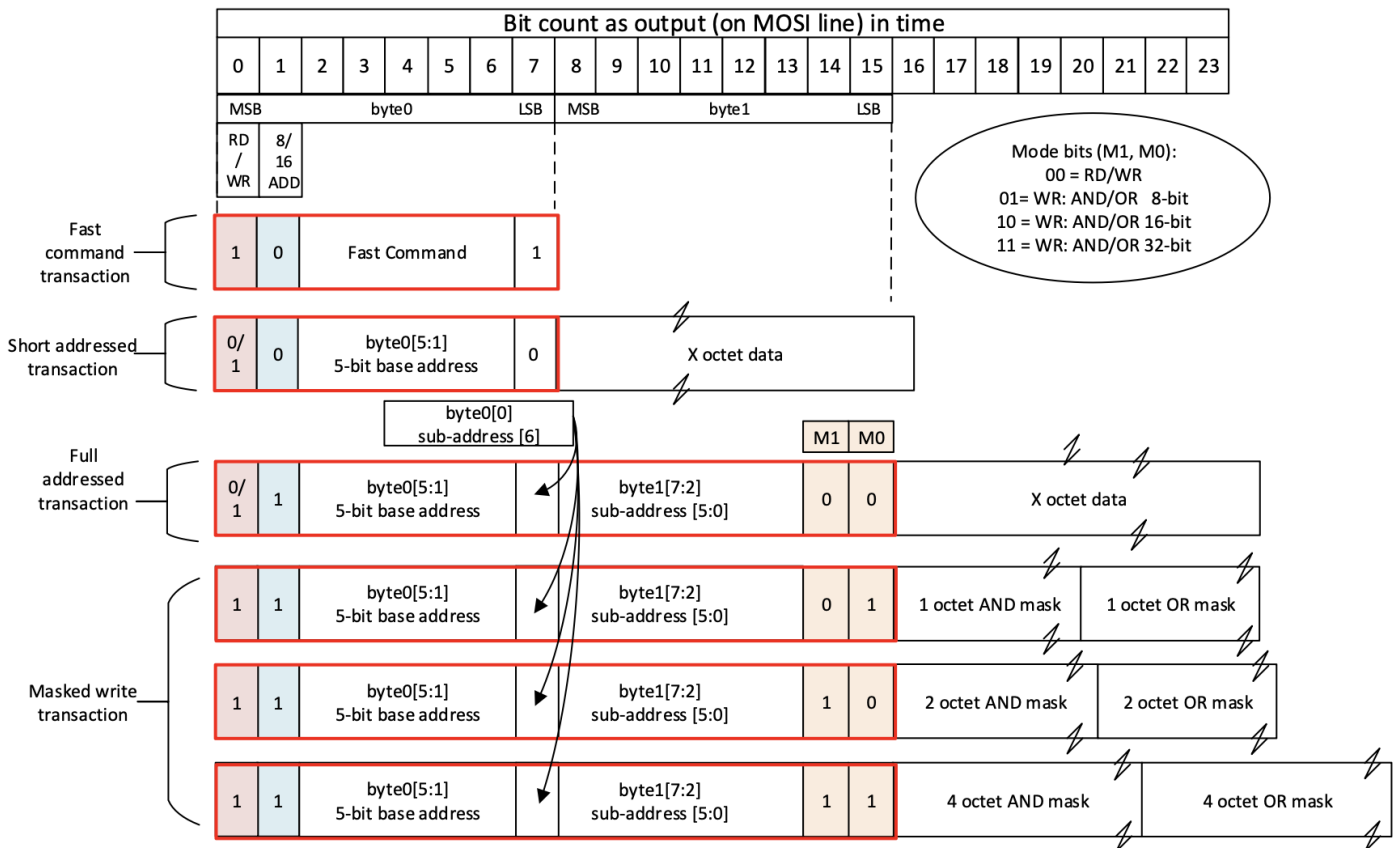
Bit count as output (on MOSI line) in time

| 0 | 1 | 2 | 3 | 4 | 5 | 6 | 7 | 8 | 9 | 10 | 11 | 12 | 13 | 14 | 15 | 16 | 17 | 18 | 19 | 20 | 21 | 22 | 23 |
|---|---|---|---|---|---|---|---|---|---|---|---|---|---|---|---|---|---|---|---|---|---|---|---|

MSB byte0 LSB MSB byte1 LSB

RD / WR

8/ 16 ADD

Mode bits (M1, M0):
00 = RD/WR
01= WR: AND/OR 8-bit
10 = WR: AND/OR 16-bit
11 = WR: AND/OR 32-bit

Fast command transaction

1 0 Fast Command 1

Short addressed transaction

0/ 1 0 byte0[5:1] 5-bit base address 0 X octet data

byte0[0] sub-address [6]

M1 M0

Full addressed transaction

0/ 1 1 byte0[5:1] 5-bit base address byte1[7:2] sub-address [5:0] 0 0 X octet data

Masked write transaction

1 1 byte0[5:1] 5-bit base address byte1[7:2] sub-address [5:0] 0 1 1 octet AND mask 1 octet OR mask

1 1 byte0[5:1] 5-bit base address byte1[7:2] sub-address [5:0] 1 0 2 octet AND mask 2 octet OR mask

1 1 byte0[5:1] 5-bit base address byte1[7:2] sub-address [5:0] 1 1 4 octet AND mask 4 octet OR mask